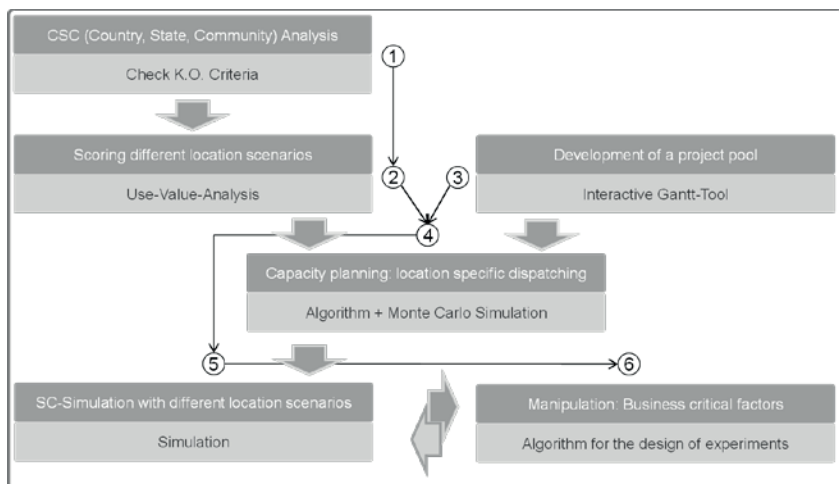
CSC (Country, State, Community) Analysis

Check K.O. Criteria

①

Scoring different location scenarios

Use-Value-Analysis

②

③

Development of a project pool

Interactive Gantt-Tool

④

Capacity planning: location specific dispatching

Algorithm + Monte Carlo Simulation

⑤

⑥

SC-Simulation with different location scenarios

Simulation

Manipulation: Business critical factors

Algorithm for the design of experiments